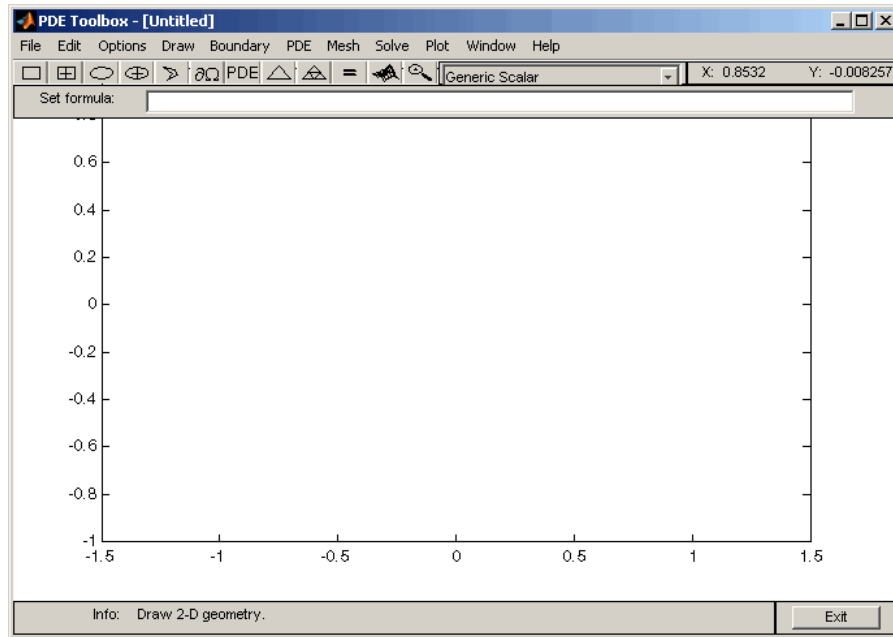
PDE Toolbox - [Untitled]

File Edit Options Draw Boundary PDE Mesh Solve Plot Window Help

$\partial\Omega$ PDE = Generic Scalar X: 0.8532 Y: -0.008257

Set formula:

0.6
0.4
0.2
0
-0.2
-0.4
-0.6
-0.8
-1
-1.5 -1 -0.5 0 0.5 1 1.5

Info: Draw 2-D geometry.

Exit